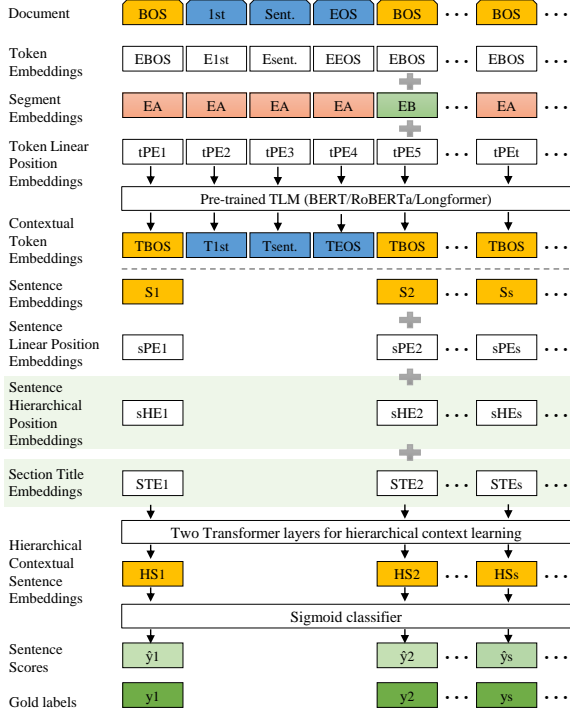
Document | BOS | 1st | Sent. | EOS | BOS | ... | BOS | ...

Token Embeddings | EBOS | E1st | Esent. | EEOS | EBOS | ... | EBOS

Segment Embeddings | EA | EA | EA | EA | EB | ... | EA

Token Linear Position Embeddings | tPE1 | tPE2 | tPE3 | tPE4 | tPE5 | ... | tPEt

Pre-trained TLM (BERT/RoBERTa/Longformer)

Contextual Token Embeddings | TBOS | T1st | Tsent. | TEOS | TBOS | ... | TBOS

Sentence Embeddings | S1 | S2 | ... | Ss

Sentence Linear Position Embeddings | sPE1 | sPE2 | ... | sPEs

Sentence Hierarchical Position Embeddings | sHE1 | sHE2 | ... | sHEs

Section Title Embeddings | STE1 | STE2 | ... | STEs

Two Transformer layers for hierarchical context learning

Hierarchical Contextual Sentence Embeddings | HS1 | HS2 | ... | HSs

Sigmoid classifier

Sentence Scores | $\hat{y}1$ | $\hat{y}2$ | ... | $\hat{y}s$

Gold labels | y1 | y2 | ... | ys